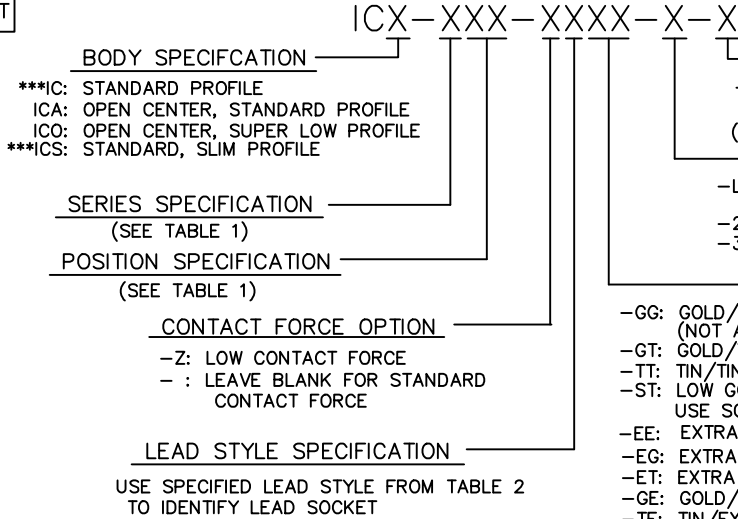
T

ICX–XXX–XXXX–X–X

BODY SPECFCATION

***IC: STANDARD PROFILE
ICA: OPEN CENTER, STANDARD PROFILE
ICO: OPEN CENTER, SUPER LOW PROFILE
***ICS: STANDARD, SLIM PROFILE

SERIES SPECIFICATION
(SEE TABLE 1)

POSITION SPECIFICATION
(SEE TABLE 1)

CONTACT FORCE OPTION

–Z: LOW CONTACT FORCE
– : LEAVE BLANK FOR STANDARD CONTACT FORCE

LEAD STYLE SPECIFICATION

USE SPECIFIED LEAD STYLE FROM TABLE 2 TO IDENTIFY LEAD SOCKET

–L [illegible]

–2 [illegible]
–3 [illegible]

–GG: GOLD/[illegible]
(NOT A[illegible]
–GT: GOLD/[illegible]
–TT: TIN/TIN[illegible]
–ST: LOW G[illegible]
USE SO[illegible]
–EE: EXTRA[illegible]
–EG: EXTRA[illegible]
–ET: EXTRA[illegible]
–GE: GOLD/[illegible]
–TE: TIN/EX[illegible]